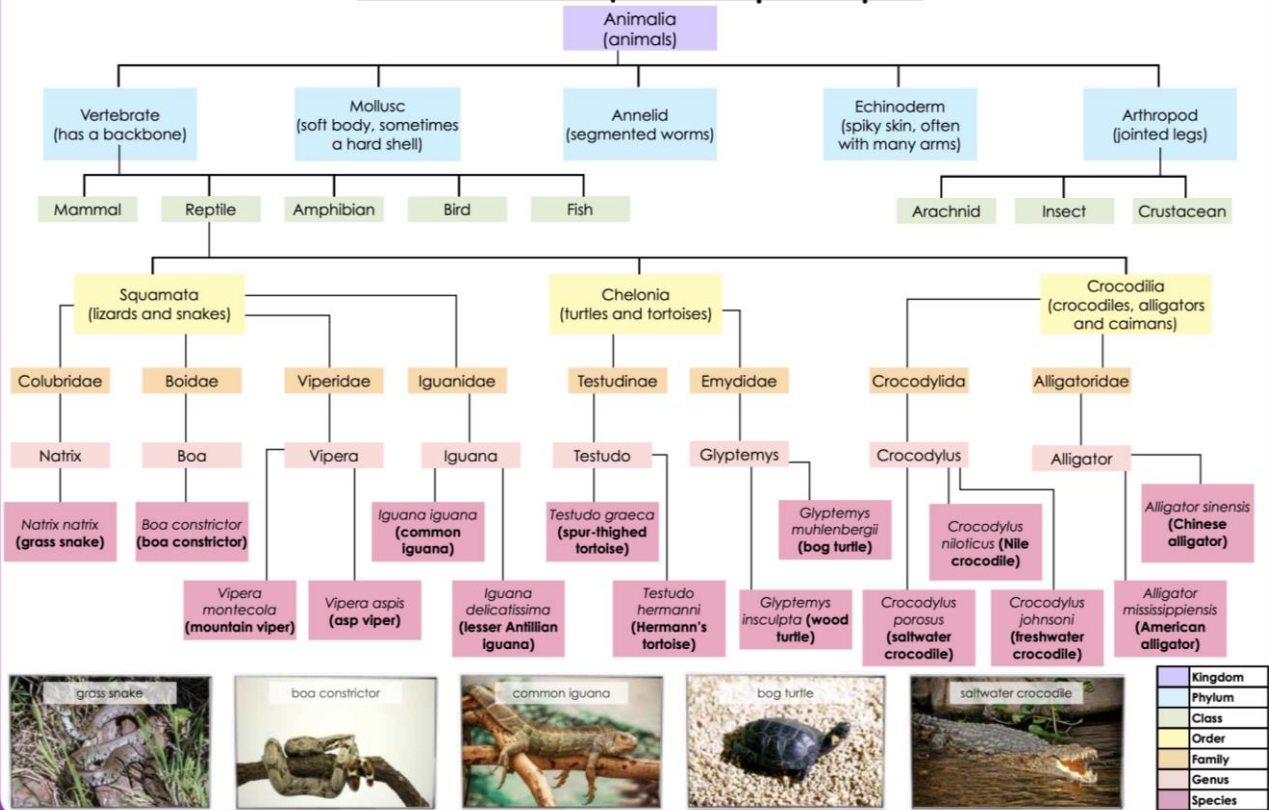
Animalia
(animals)

Vertebrate
(has a backbone)

Mollusc
(soft body, sometimes a hard shell)

Annelid
(segmented worms)

Echinoderm
(spiky skin, often with many arms)

Arthropod
(jointed legs)

Mammal

Reptile

Amphibian

Bird

Fish

Arachnid

Insect

Crustacean

Squamata
(lizards and snakes)

Chelonia
(turtles and tortoises)

Crocodilia
(crocodiles, alligators and caimans)

Colubridae

Boidae

Viperidae

Iguanidae

Testudinae

Emydidae

Crocodylida

Alligatoridae

Natrix

Boa

Vipera

Iguana

Testudo

Glyptemys

Crocodylus

Alligator

*Natrix natrix* **(grass snake)**

*Boa constrictor* **(boa constrictor)**

*Vipera montecola* **(mountain viper)**

*Vipera aspis* **(asp viper)**

*Iguana iguana* **(common iguana)**

*Iguana delicatissima* **(lesser Antillian iguana)**

*Testudo graeca* **(spur-thighed tortoise)**

*Testudo hermanni* **(Hermann's tortoise)**

*Glyptemys muhlenbergii* **(bog turtle)**

*Glyptemys insculpta* **(wood turtle)**

*Crocodylus niloticus* **(Nile crocodile)**

*Crocodylus porosus* **(saltwater crocodile)**

*Crocodylus johnsoni* **(freshwater crocodile)**

*Alligator sinensis* **(Chinese alligator)**

*Alligator mississippiensis* **(American alligator)**

grass snake

boa constrictor

common iguana

bog turtle

saltwater crocodile

Kingdom
Phylum
Class
Order
Family
Genus
Species